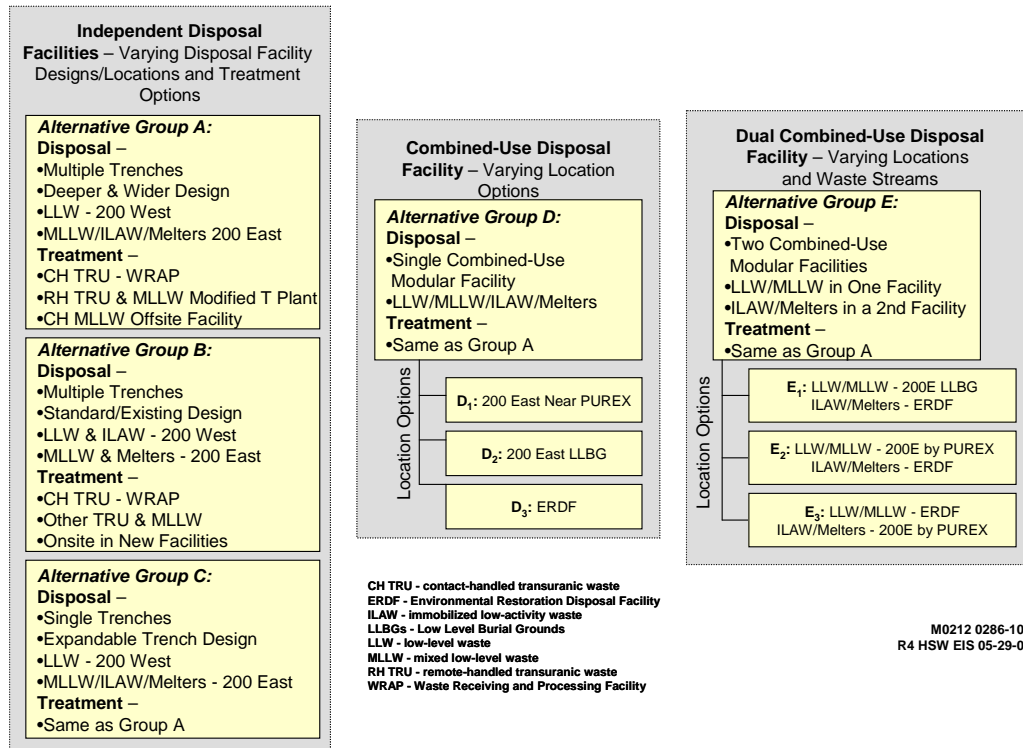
**Independent Disposal Facilities** – Varying Disposal Facility Designs/Locations and Treatment Options

*Alternative Group A:*
**Disposal** –
•Multiple Trenches
•Deeper & Wider Design
•LLW - 200 West
•MLLW/ILAW/Melters 200 East
**Treatment** –
•CH TRU - WRAP
•RH TRU & MLLW Modified T Plant
•CH MLLW Offsite Facility

*Alternative Group B:*
**Disposal** –
•Multiple Trenches
•Standard/Existing Design
•LLW & ILAW - 200 West
•MLLW & Melters - 200 East
**Treatment** –
•CH TRU - WRAP
•Other TRU & MLLW
•Onsite in New Facilities

*Alternative Group C:*
**Disposal** –
•Single Trenches
•Expandable Trench Design
•LLW - 200 West
•MLLW/ILAW/Melters - 200 East
**Treatment** –
•Same as Group A

**Combined-Use Disposal Facility** – Varying Location Options

*Alternative Group D:*
**Disposal** –
•Single Combined-Use Modular Facility
•LLW/MLLW/ILAW/Melters
**Treatment** –
•Same as Group A

Location Options

**D$_1$:** 200 East Near PUREX

**D$_2$:** 200 East LLBG

**D$_3$:** ERDF

**Dual Combined-Use Disposal Facility** – Varying Locations and Waste Streams

*Alternative Group E:*
**Disposal** –
•Two Combined-Use Modular Facilities
•LLW/MLLW in One Facility
•ILAW/Melters in a 2nd Facility
**Treatment** –
•Same as Group A

Location Options

**E$_1$:** LLW/MLLW - 200E LLBG ILAW/Melters - ERDF

**E$_2$:** LLW/MLLW - 200E by PUREX ILAW/Melters - ERDF

**E$_3$:** LLW/MLLW - ERDF ILAW/Melters - 200E by PUREX

CH TRU - contact-handled transuranic waste
ERDF - Environmental Restoration Disposal Facility
ILAW - immobilized low-activity waste
LLBGs - Low Level Burial Grounds
LLW - low-level waste
MLLW - mixed low-level waste
RH TRU - remote-handled transuranic waste
WRAP - Waste Receiving and Processing Facility

M0212 0286-10
R4 HSW EIS 05-29-0